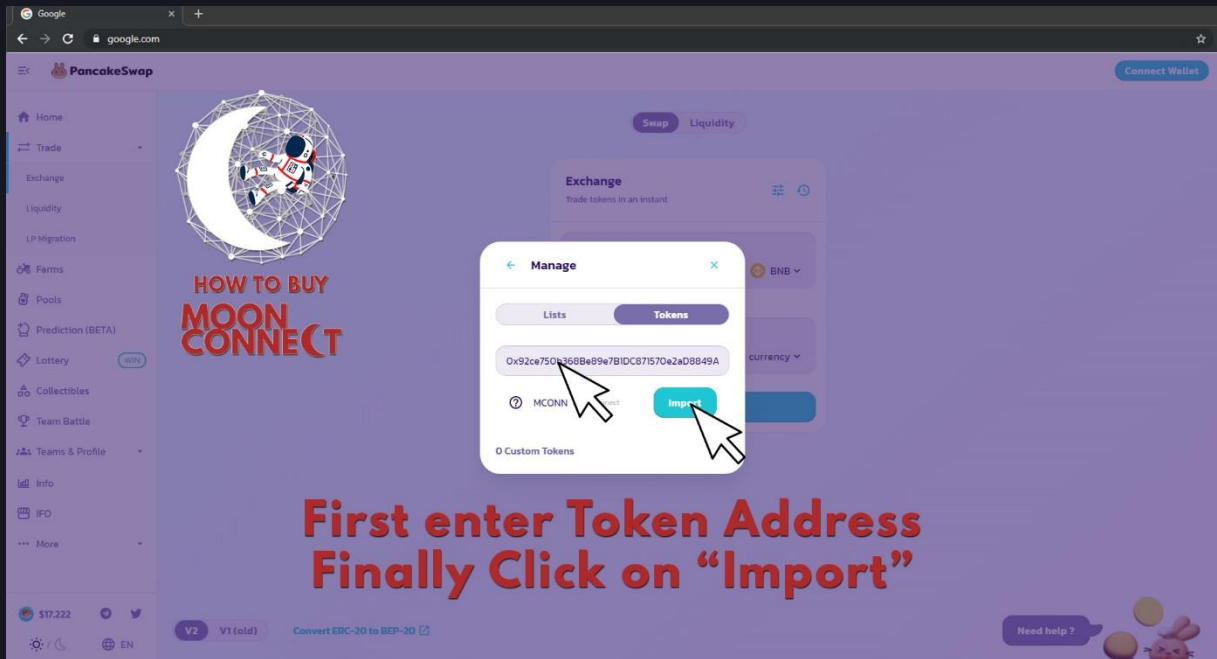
Google
google.com

PancakeSwap
Connect Wallet

Home
Trade
Exchange
Liquidity
LP Migration
Farms
Pools
Prediction (BETA)
Lottery WIN
Collectibles
Team Battle
Teams & Profile
Info
IFO
More

$17.222
EN

HOW TO BUY
MOON CONNECT

Swap Liquidity

Exchange
Trade tokens in an instant

BNB
currency

Manage
Lists Tokens
0x92ce750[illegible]368Be89e7B1DC871570e2aD8849A
MCONN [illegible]
Import
0 Custom Tokens

First enter Token Address
Finally Click on "Import"

V2 V1 (old)
Convert ERC-20 to BEP-20

Need help ?